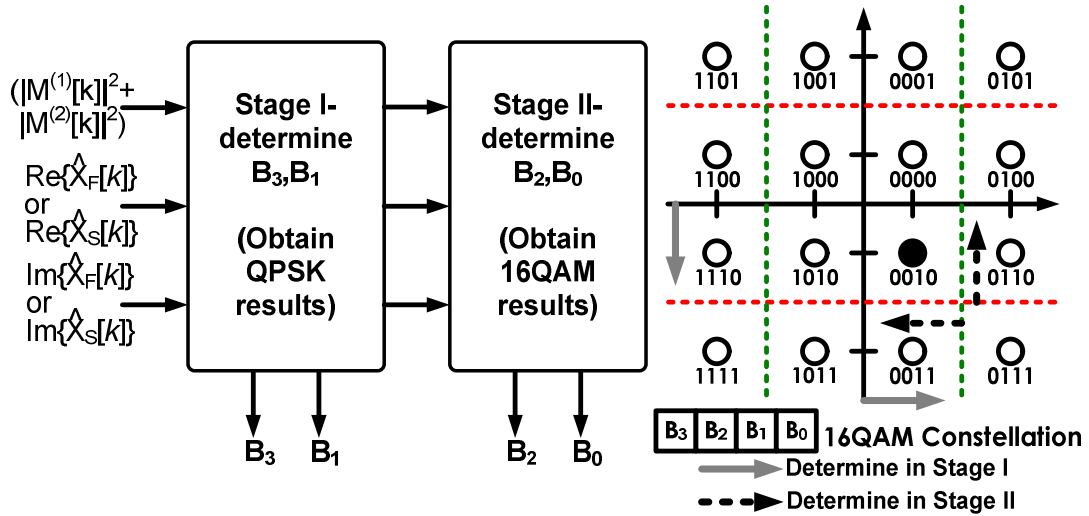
$(|M^{(1)}[k]|^2+$
$|M^{(2)}[k]|^2)$

$Re\{\hat{X}_F[k]\}$
or
$Re\{\hat{X}_S[k]\}$

$Im\{\hat{X}_F[k]\}$
or
$Im\{\hat{X}_S[k]\}$

Stage I-determine $B_3$,$B_1$

(Obtain QPSK results)

$B_3$ $B_1$

Stage II-determine $B_2$,$B_0$

(Obtain 16QAM results)

$B_2$ $B_0$

1101 1001 0001 0101
1100 1000 0000 0100
1110 1010 0010 0110
1111 1011 0011 0111

| $B_3$ | $B_2$ | $B_1$ | $B_0$ |
|---|---|---|---|

16QAM Constellation

Determine in Stage I

Determine in Stage II